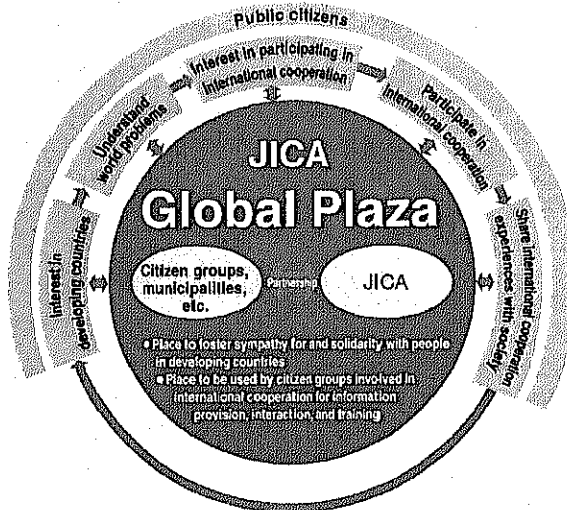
Public citizens

Interest in developing countries

Understand world problems

Interest in participating in international cooperation

Participate in international cooperation

Share international cooperation experiences with society

JICA

Global Plaza

Citizen groups, municipalities, etc.

Partnership

JICA

• Place to foster sympathy for and solidarity with people in developing countries

• Place to be used by citizen groups involved in international cooperation for information provision, interaction, and training